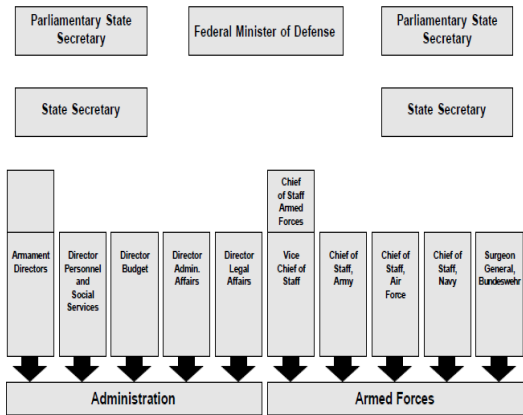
Parliamentary State Secretary

Federal Minister of Defense

Parliamentary State Secretary

State Secretary

State Secretary

Chief of Staff Armed Forces

Armament Directors

Director Personnel and Social Services

Director Budget

Director Admin. Affairs

Director Legal Affairs

Vice Chief of Staff

Chief of Staff, Army

Chief of Staff, Air Force

Chief of Staff, Navy

Surgeon General, Bundeswehr

Administration

Armed Forces